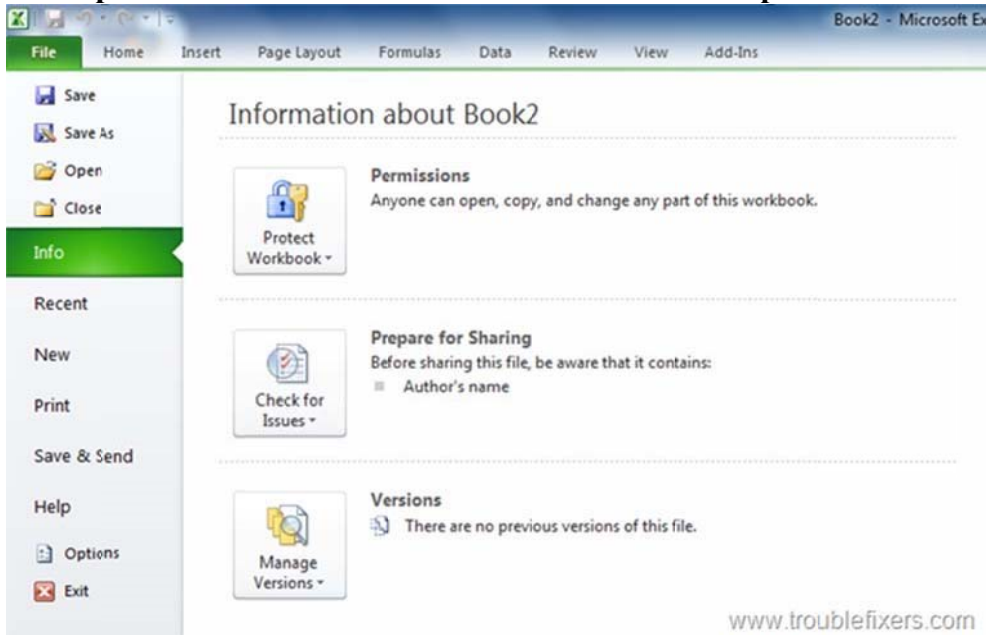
Book2 - Microsoft Ex

File Home Insert Page Layout Formulas Data Review View Add-Ins

Save
Save As
Open
Close
Info
Recent
New
Print
Save & Send
Help
Options
Exit

Information about Book2

Protect Workbook

Permissions
Anyone can open, copy, and change any part of this workbook.

Check for Issues

Prepare for Sharing
Before sharing this file, be aware that it contains:
Author's name

Manage Versions

Versions
There are no previous versions of this file.

www.troublefixers.com